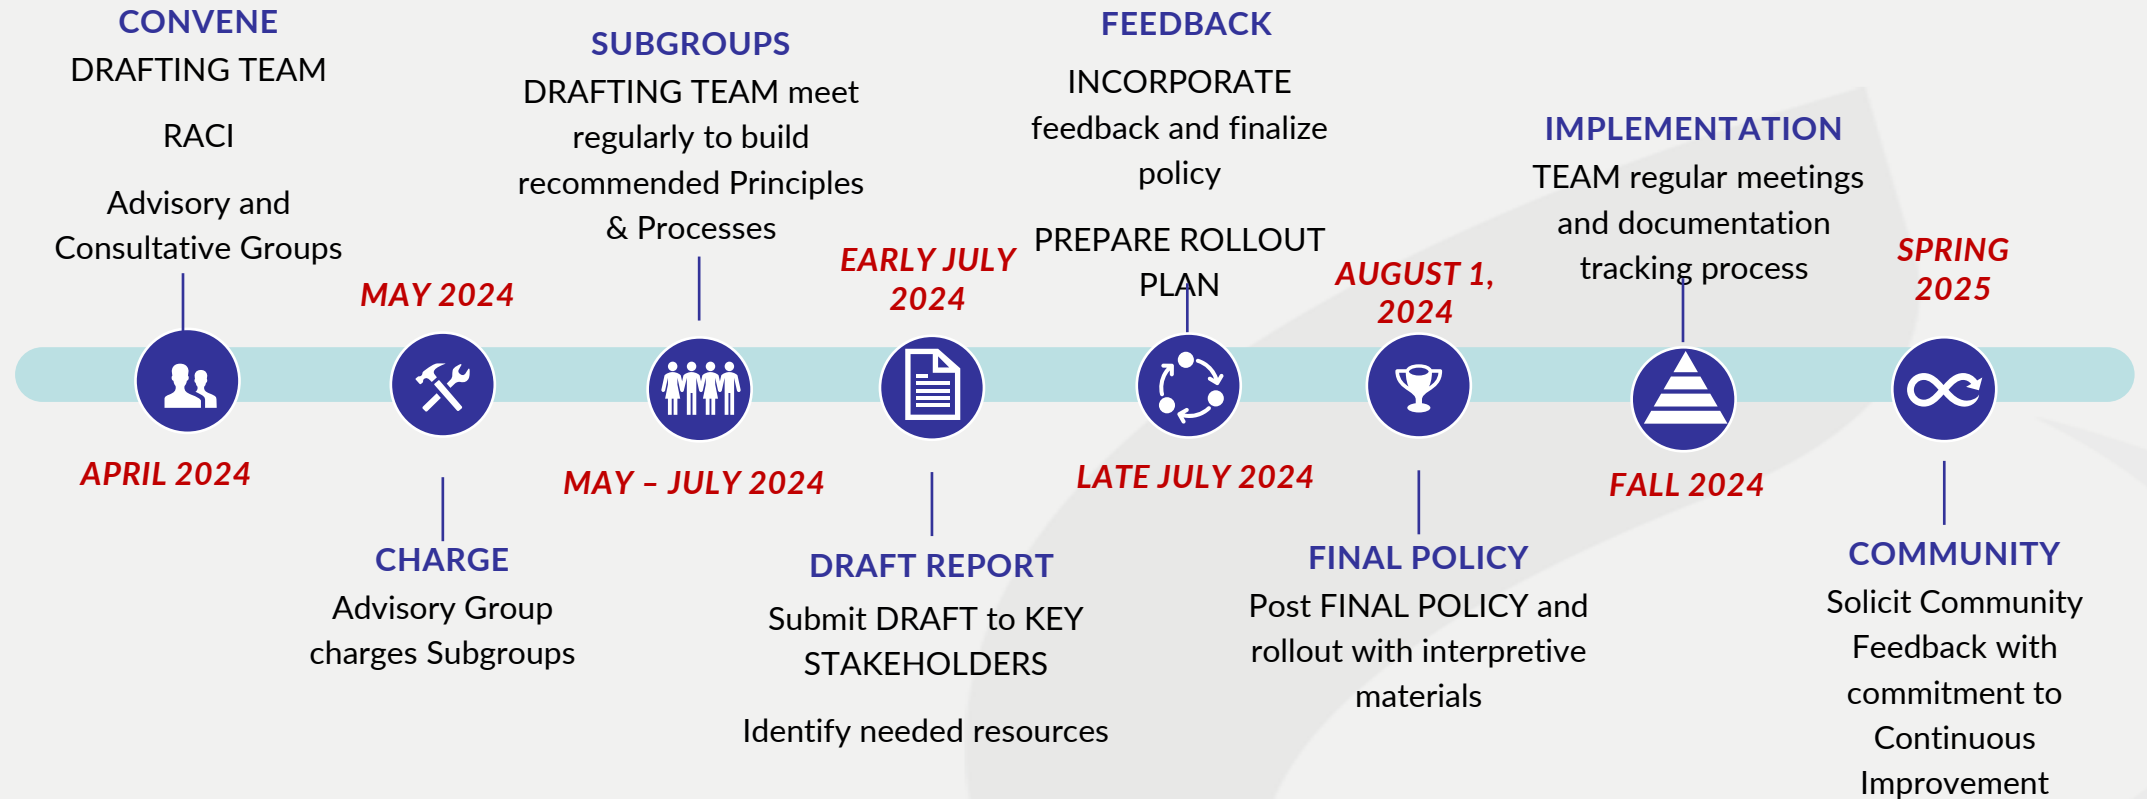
CONVENE
DRAFTING TEAM

RACI

Advisory and Consultative Groups

APRIL 2024

MAY 2024

CHARGE
Advisory Group charges Subgroups

SUBGROUPS
DRAFTING TEAM meet regularly to build recommended Principles & Processes

MAY – JULY 2024

EARLY JULY 2024

DRAFT REPORT
Submit DRAFT to KEY STAKEHOLDERS

Identify needed resources

FEEDBACK
INCORPORATE feedback and finalize policy

PREPARE ROLLOUT PLAN

LATE JULY 2024

AUGUST 1, 2024

FINAL POLICY
Post FINAL POLICY and rollout with interpretive materials

IMPLEMENTATION
TEAM regular meetings and documentation tracking process

FALL 2024

SPRING 2025

COMMUNITY
Solicit Community Feedback with commitment to Continuous Improvement